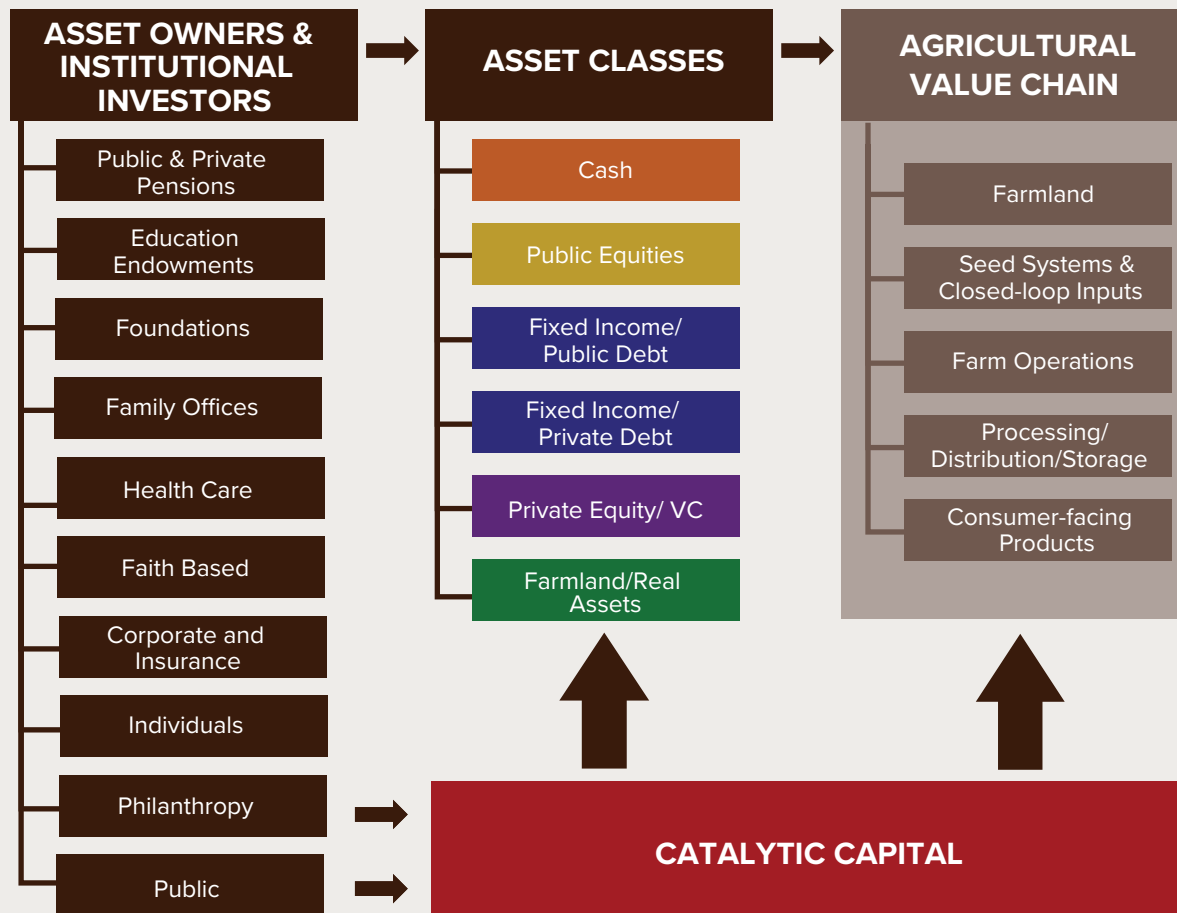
ASSET OWNERS & INSTITUTIONAL INVESTORS

Public & Private Pensions

Education Endowments

Foundations

Family Offices

Health Care

Faith Based

Corporate and Insurance

Individuals

Philanthropy

Public

ASSET CLASSES

Cash

Public Equities

Fixed Income/ Public Debt

Fixed Income/ Private Debt

Private Equity/ VC

Farmland/Real Assets

AGRICULTURAL VALUE CHAIN

Farmland

Seed Systems & Closed-loop Inputs

Farm Operations

Processing/ Distribution/Storage

Consumer-facing Products

CATALYTIC CAPITAL